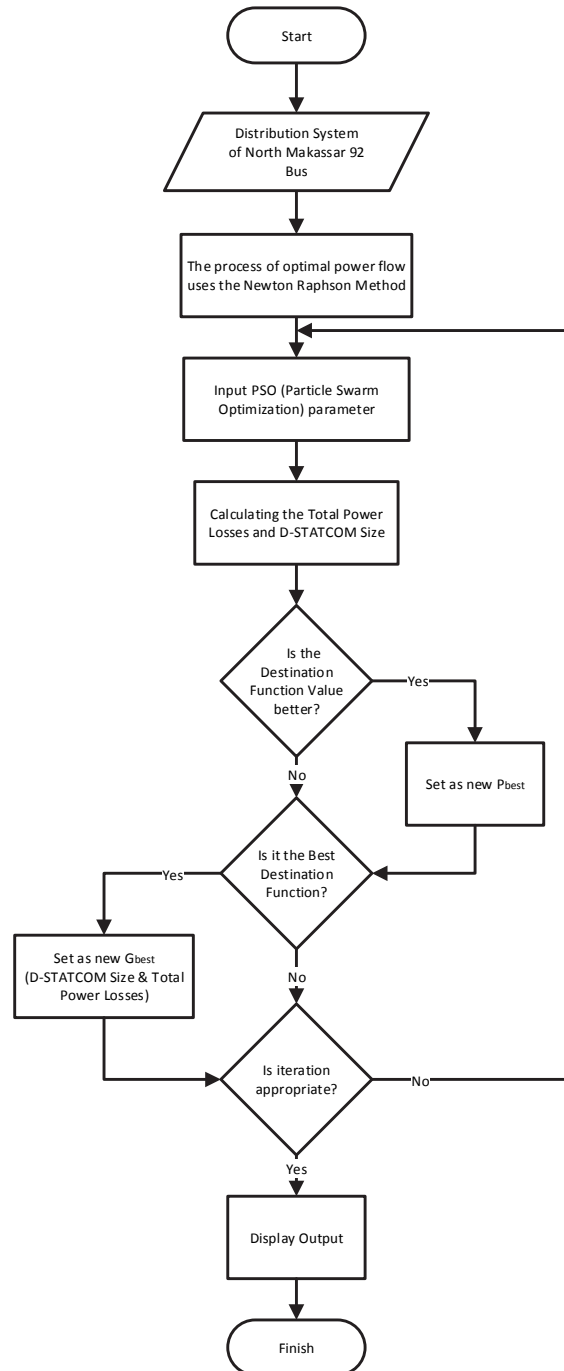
Start

Distribution System of North Makassar 92 Bus

The process of optimal power flow uses the Newton Raphson Method

Input PSO (Particle Swarm Optimization) parameter

Calculating the Total Power Losses and D-STATCOM Size

Is the Destination Function Value better?

Yes

Set as new $P_{best}$

No

Is it the Best Destination Function?

Yes

Set as new $G_{best}$ (D-STATCOM Size & Total Power Losses)

No

Is iteration appropriate?

No

Yes

Display Output

Finish